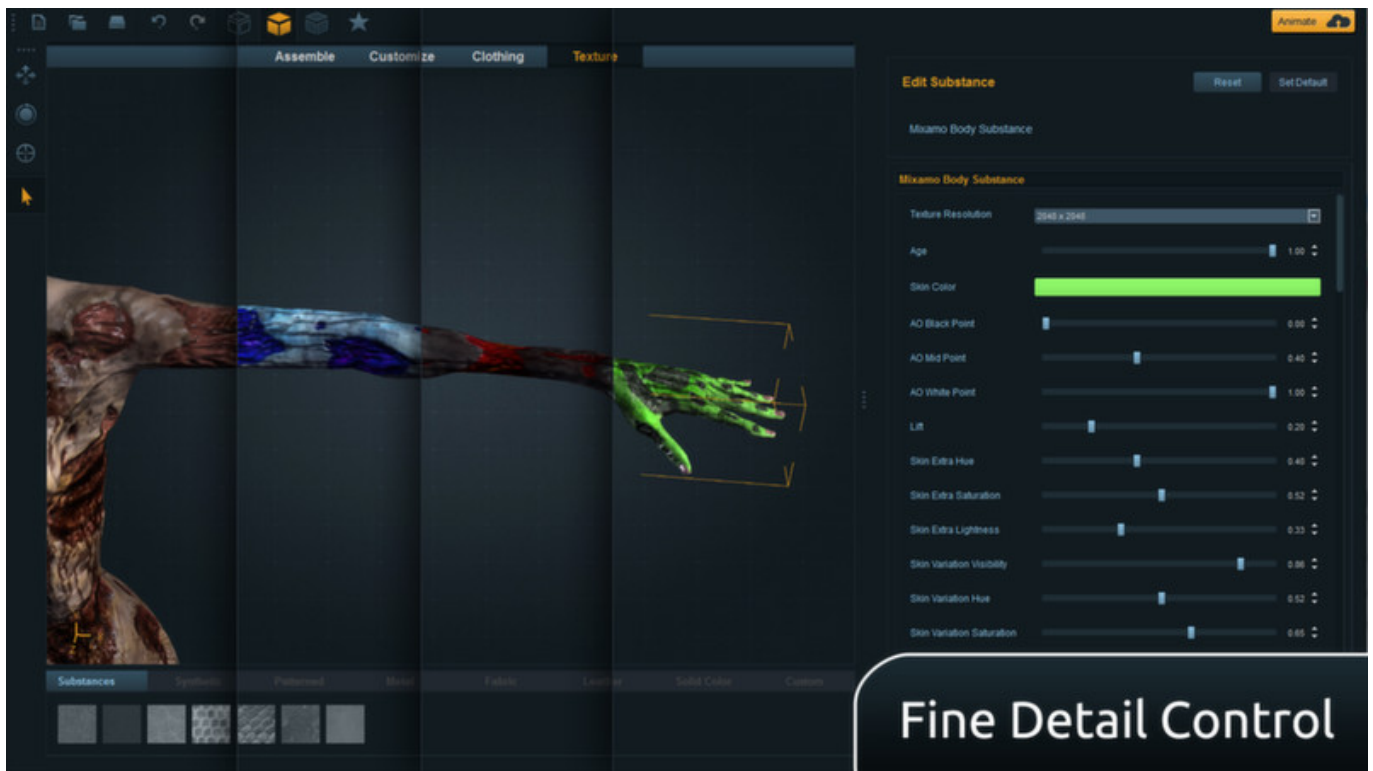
Animate

Assemble Customize Clothing Texture

Edit Substance

Reset Set Default

Mixamo Body Substance

Mixamo Body Substance

Texture Resolution 2048 x 2048

Age 1.00

Skin Color

AO Black Point 0.00

AO Mid Point 0.40

AO White Point 1.00

Lift 0.20

Skin Extra Hue 0.40

Skin Extra Saturation 0.52

Skin Extra Lightness 0.33

Skin Variation Visibility 0.86

Skin Variation Hue 0.52

Skin Variation Saturation 0.65

Substances Synthetic Patterned Metal Fabric Leather Solid Color Custom

Fine Detail Control